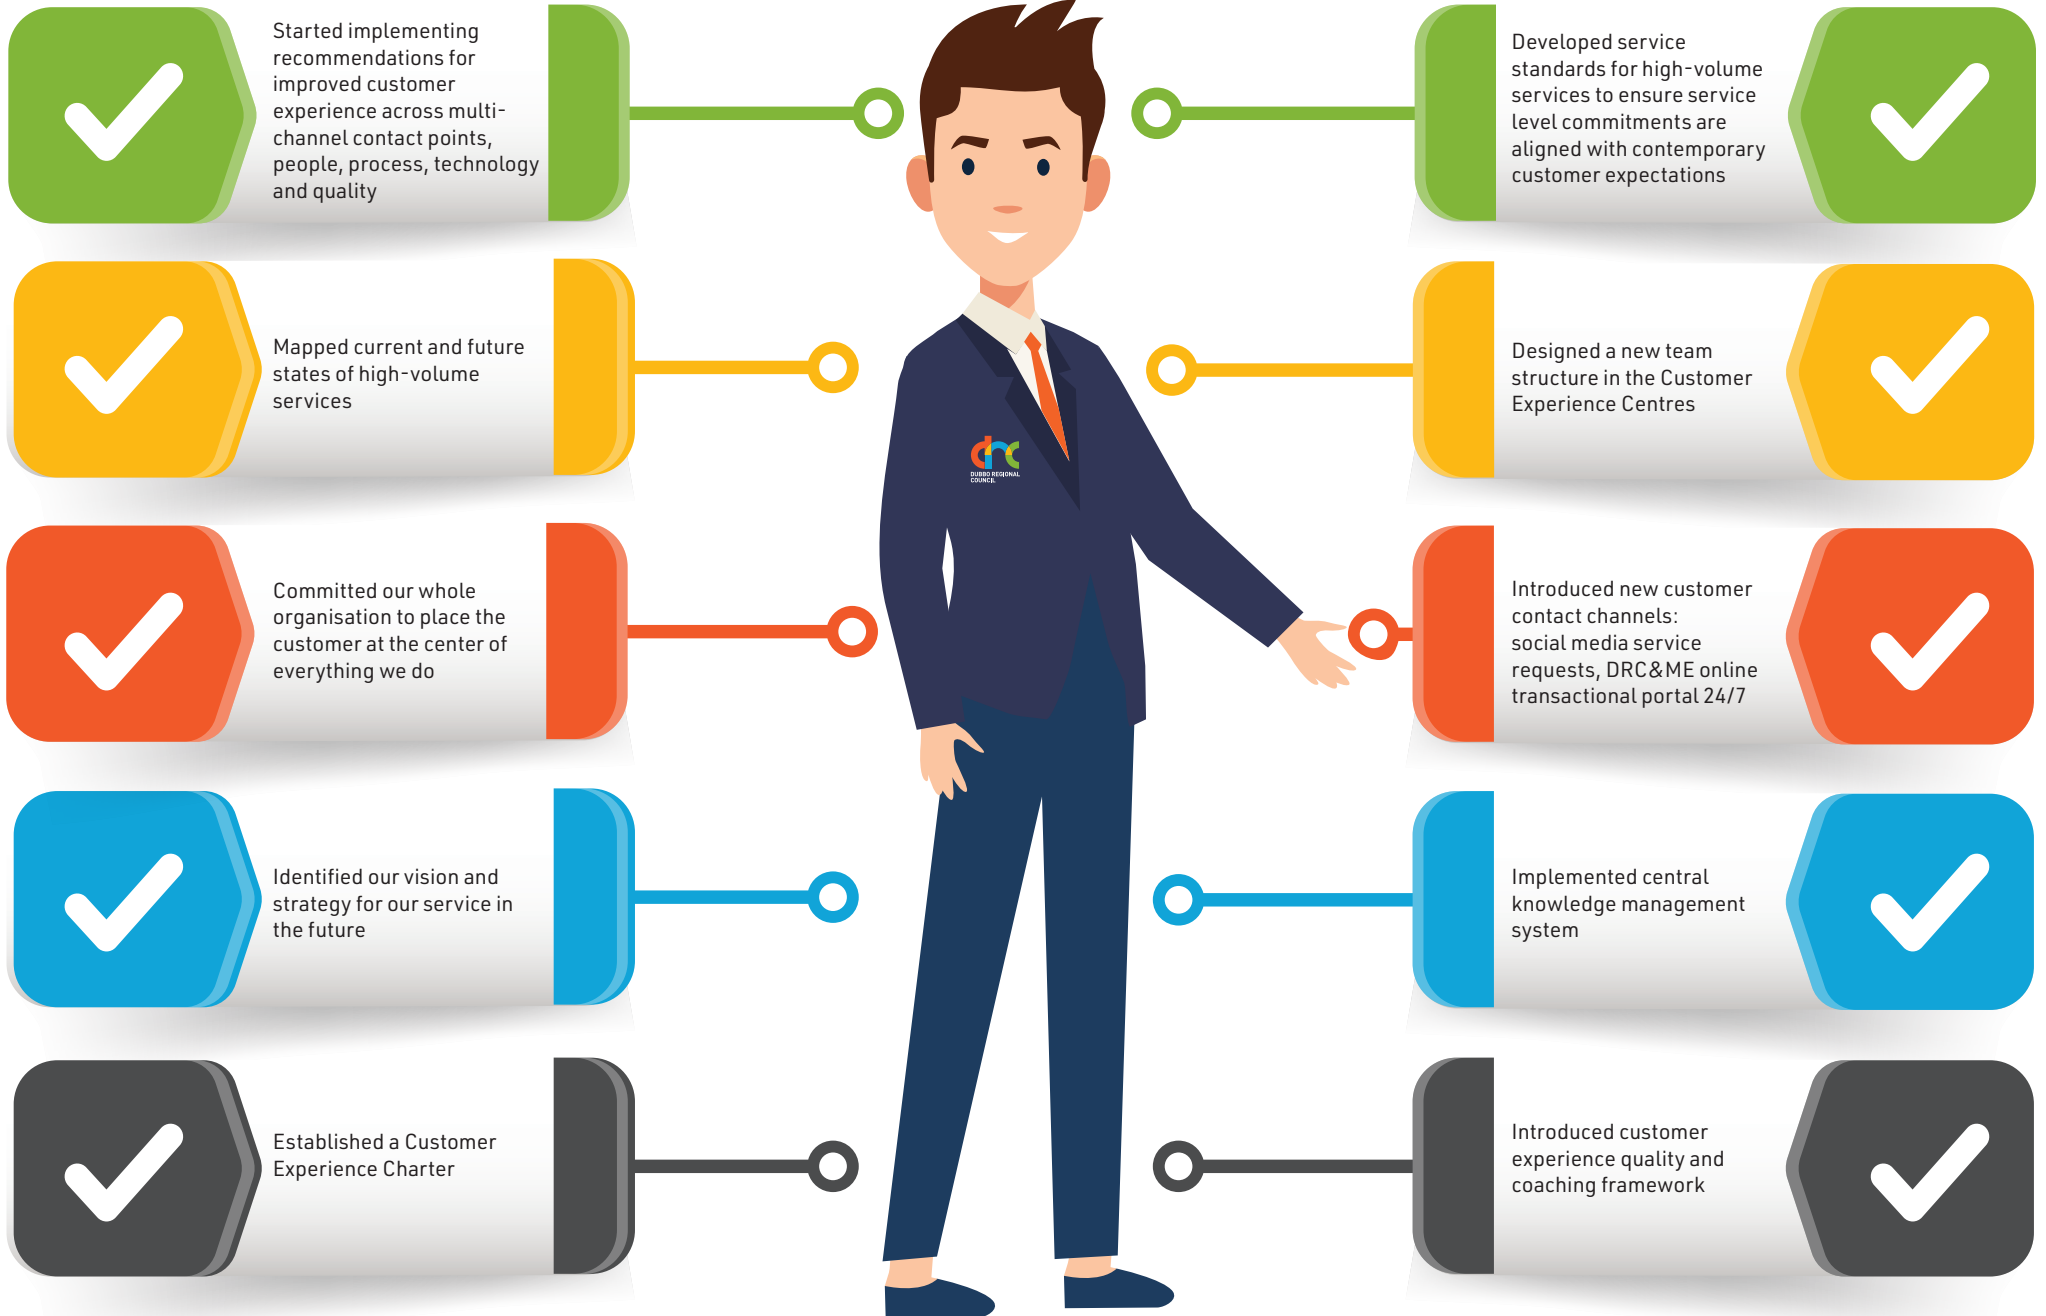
Started implementing recommendations for improved customer experience across multi-channel contact points, people, process, technology and quality

Mapped current and future states of high-volume services

Committed our whole organisation to place the customer at the center of everything we do

Identified our vision and strategy for our service in the future

Established a Customer Experience Charter

drc
DUBBO REGIONAL COUNCIL

Developed service standards for high-volume services to ensure service level commitments are aligned with contemporary customer expectations

Designed a new team structure in the Customer Experience Centres

Introduced new customer contact channels: social media service requests, DRC&ME online transactional portal 24/7

Implemented central knowledge management system

Introduced customer experience quality and coaching framework